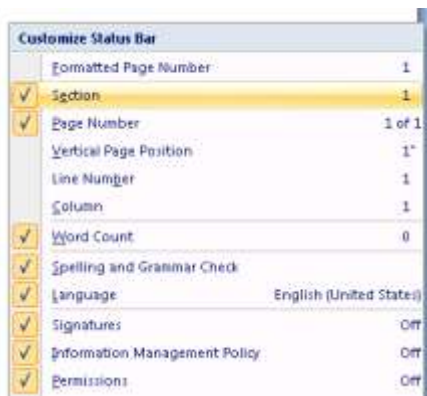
Customize Status Bar

Formatted Page Number 1

Section 1

Page Number 1 of 1

Vertical Page Position 1"

Line Number 1

Column 1

Word Count 0

Spelling and Grammar Check

Language English (United States)

Signatures Off

Information Management Policy Off

Permissions Off